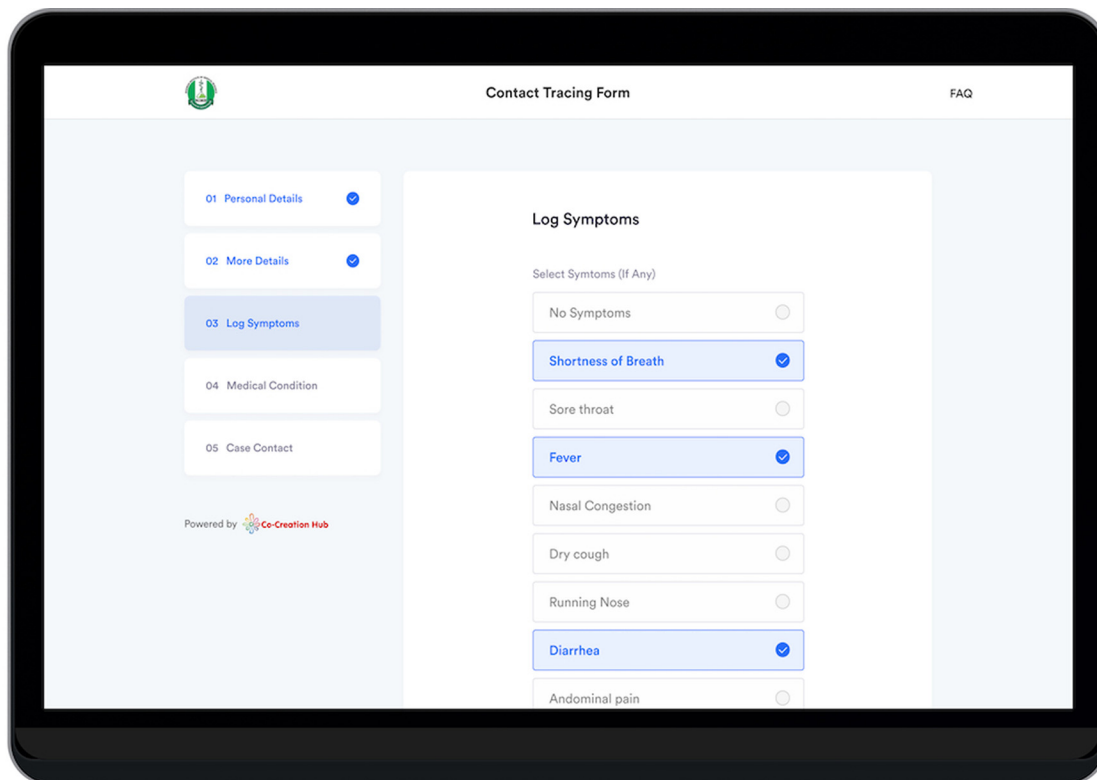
Contact Tracing Form

FAQ

01 Personal Details

02 More Details

03 Log Symptoms

04 Medical Condition

05 Case Contact

Powered by Co-Creation Hub

Log Symptoms

Select Symtoms (If Any)

No Symptoms

Shortness of Breath

Sore throat

Fever

Nasal Congestion

Dry cough

Running Nose

Diarrhea

Andominal pain